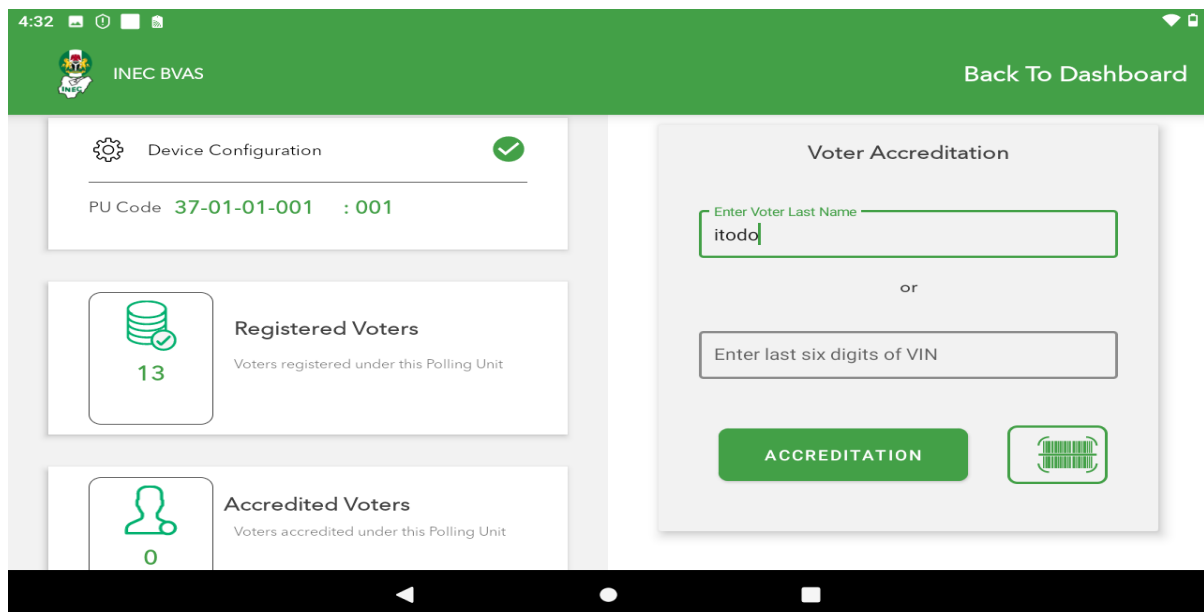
4:32

INEC BVAS

Back To Dashboard

Device Configuration

PU Code 37-01-01-001 : 001

13

Registered Voters

Voters registered under this Polling Unit

0

Accredited Voters

Voters accredited under this Polling Unit

Voter Accreditation

Enter Voter Last Name

itodo

or

Enter last six digits of VIN

ACCREDITATION